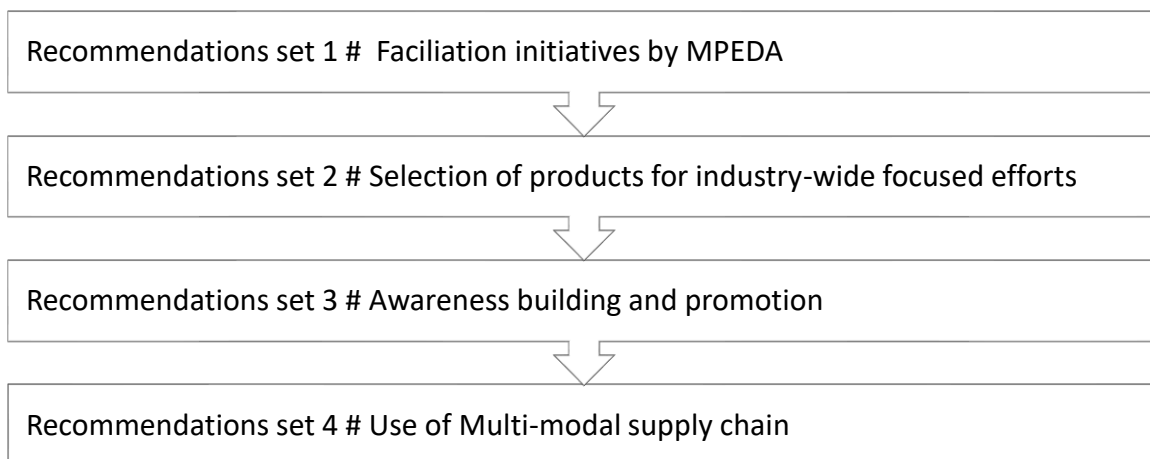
Recommendations set 1 # Faciliation initiatives by MPEDA

Recommendations set 2 # Selection of products for industry-wide focused efforts

Recommendations set 3 # Awareness building and promotion

Recommendations set 4 # Use of Multi-modal supply chain